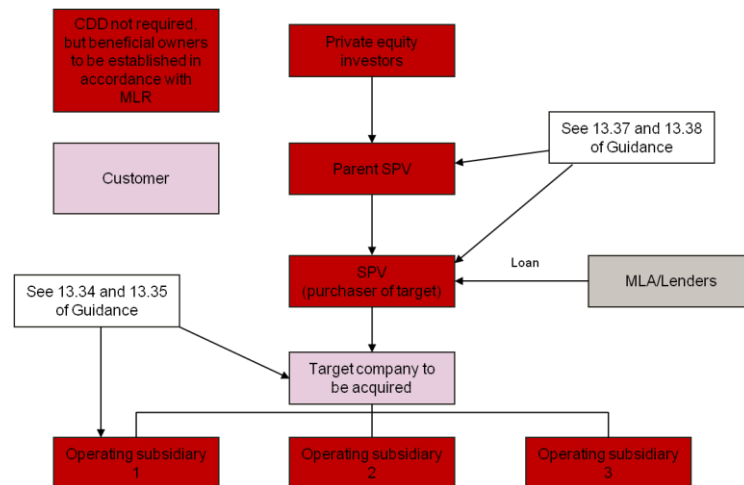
CDD not required, but beneficial owners to be established in accordance with MLR

Private equity investors

See 13.37 and 13.38 of Guidance

Customer

Parent SPV

SPV (purchaser of target)

Loan

MLA/Lenders

See 13.34 and 13.35 of Guidance

Target company to be acquired

Operating subsidiary 1

Operating subsidiary 2

Operating subsidiary 3